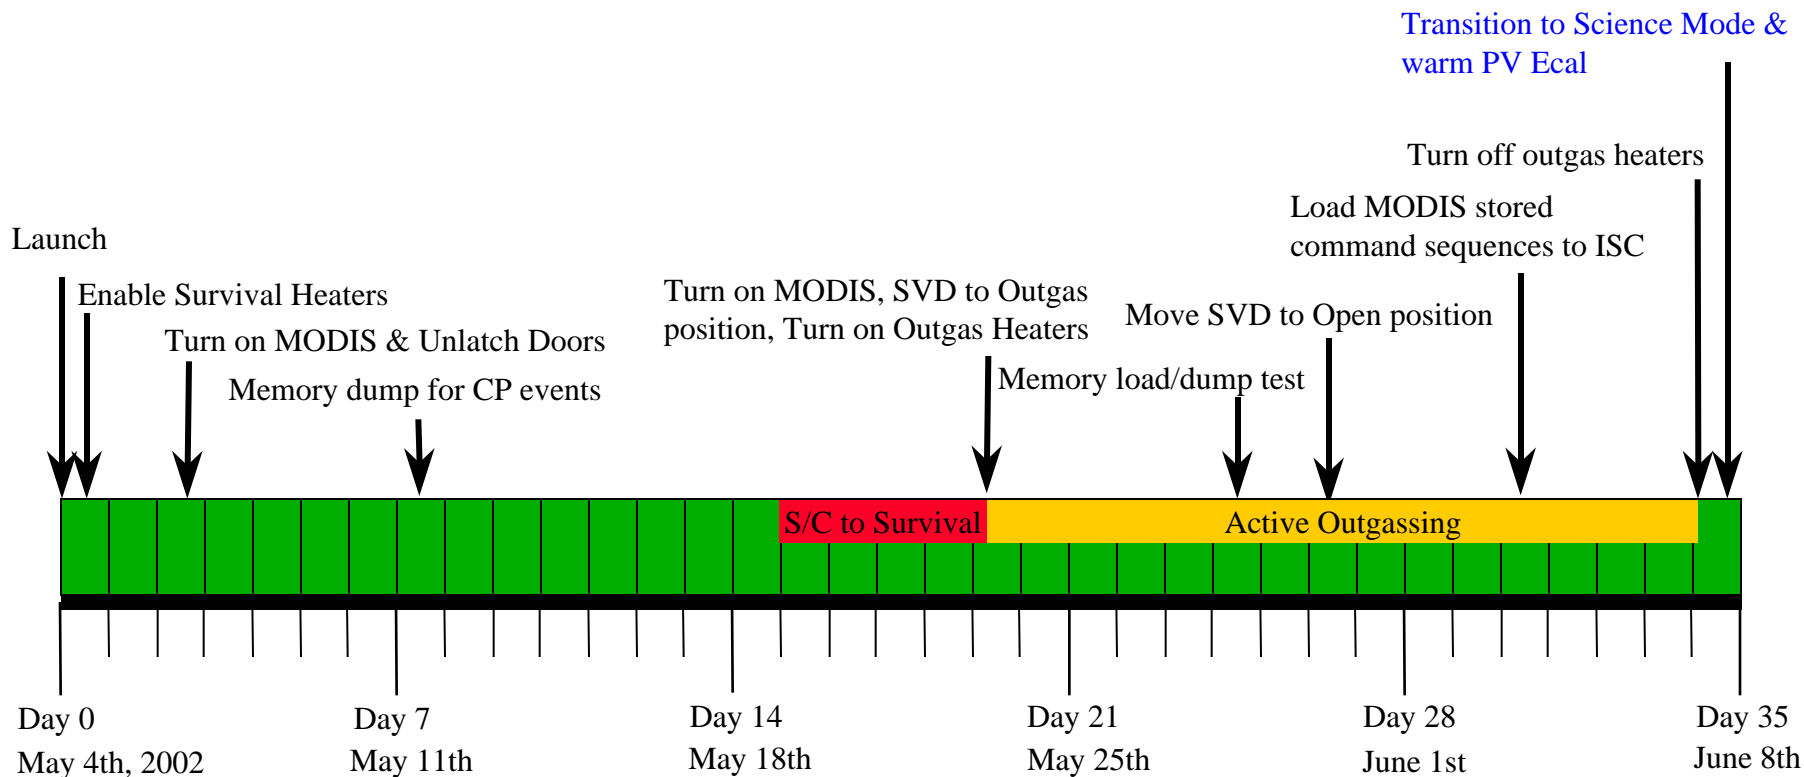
Transition to Science Mode & warm PV Ecal

Turn off outgas heaters

Load MODIS stored command sequences to ISC

Launch

Enable Survival Heaters

Turn on MODIS & Unlatch Doors

Memory dump for CP events

Turn on MODIS, SVD to Outgas position, Turn on Outgas Heaters

Move SVD to Open position

Memory load/dump test

S/C to Survival

Active Outgassing

Day 0
May 4th, 2002

Day 7
May 11th

Day 14
May 18th

Day 21
May 25th

Day 28
June 1st

Day 35
June 8th